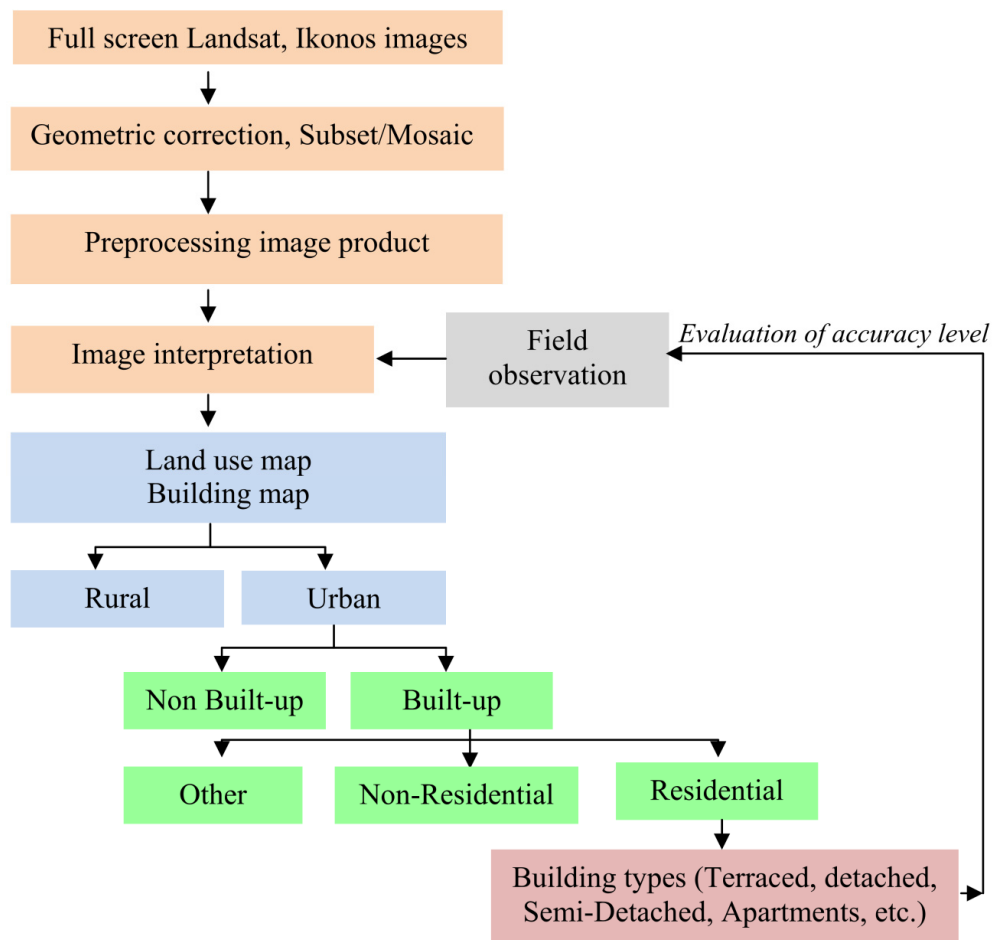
Full screen Landsat, Ikonos images

Geometric correction, Subset/Mosaic

Preprocessing image product

Image interpretation

Field observation

Evaluation of accuracy level

Land use map
Building map

Rural

Urban

Non Built-up

Built-up

Other

Non-Residential

Residential

Building types (Terraced, detached, Semi-Detached, Apartments, etc.)